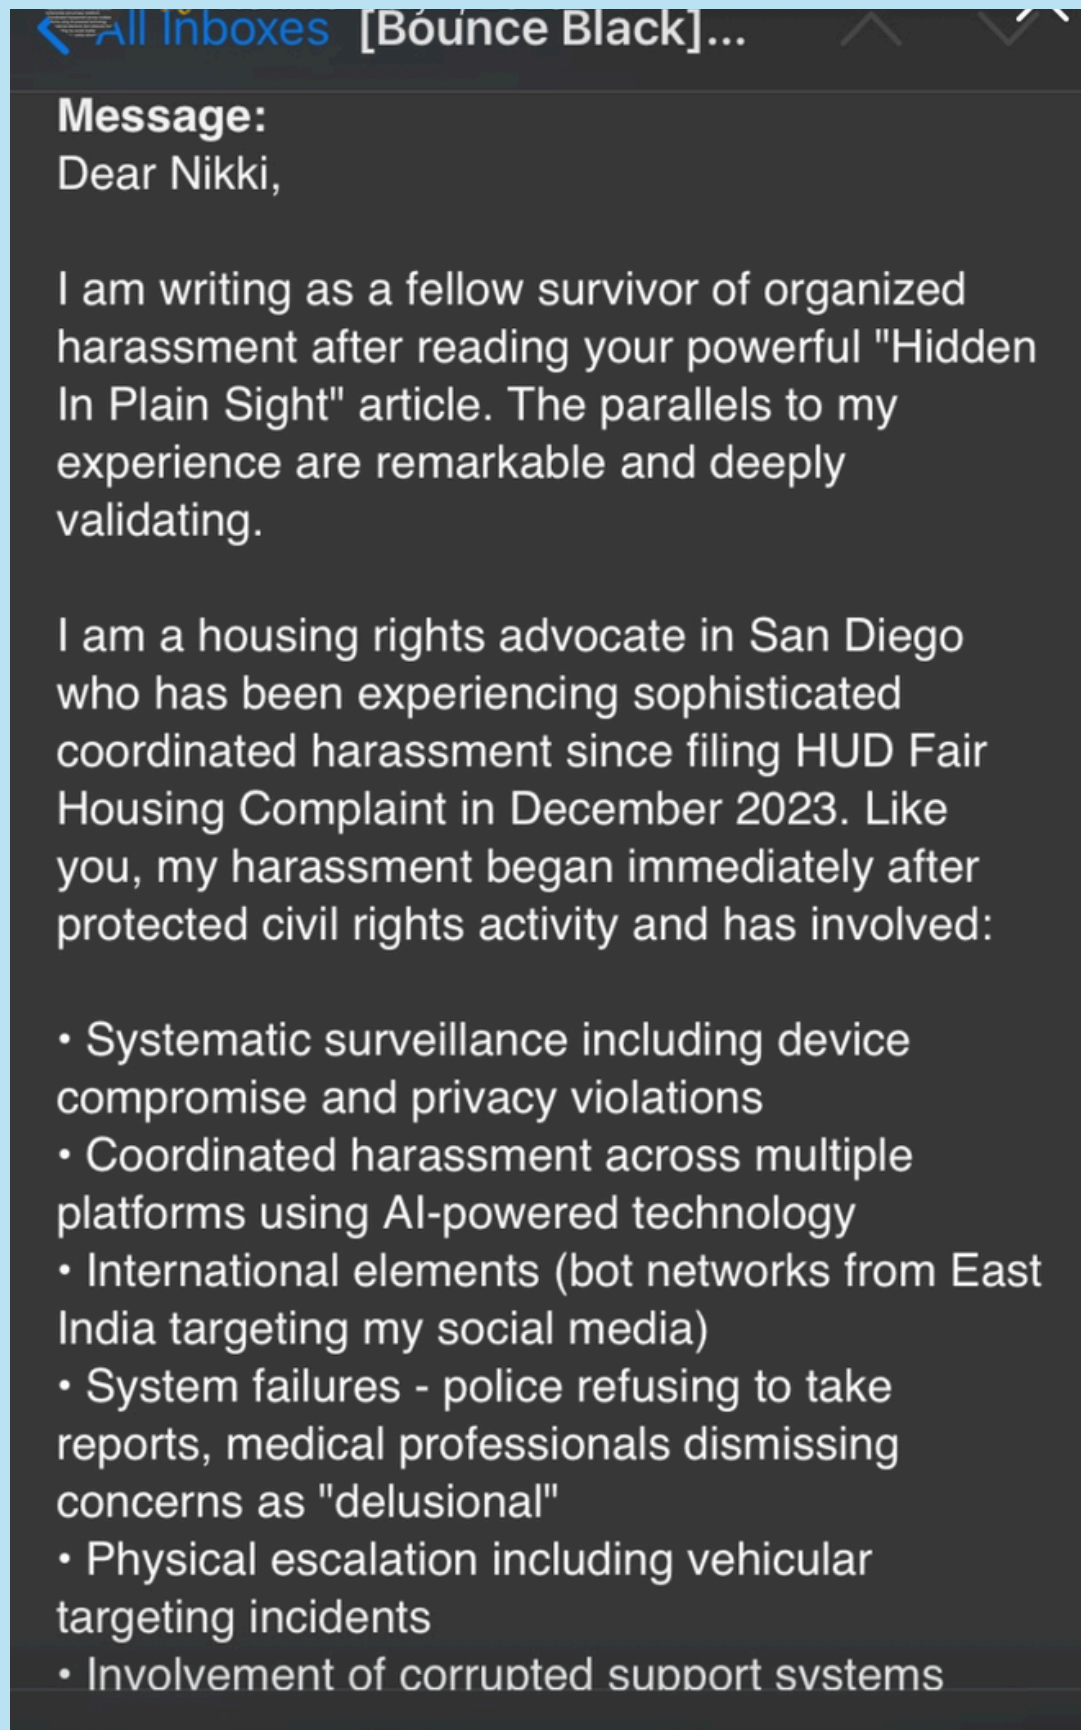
All Inboxes [Bounce Black]...

Message:
Dear Nikki,

I am writing as a fellow survivor of organized harassment after reading your powerful "Hidden In Plain Sight" article. The parallels to my experience are remarkable and deeply validating.

I am a housing rights advocate in San Diego who has been experiencing sophisticated coordinated harassment since filing HUD Fair Housing Complaint in December 2023. Like you, my harassment began immediately after protected civil rights activity and has involved:

• Systematic surveillance including device compromise and privacy violations
• Coordinated harassment across multiple platforms using AI-powered technology
• International elements (bot networks from East India targeting my social media)
• System failures - police refusing to take reports, medical professionals dismissing concerns as "delusional"
• Physical escalation including vehicular targeting incidents
• Involvement of corrupted support systems